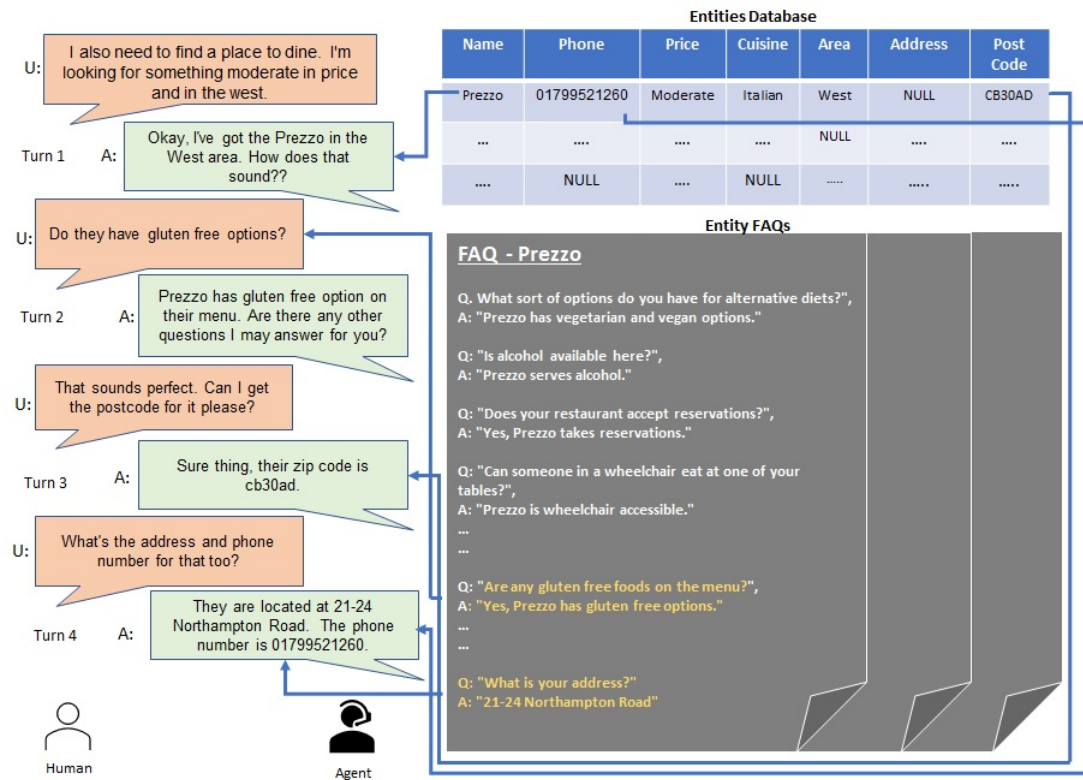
U: I also need to find a place to dine. I'm looking for something moderate in price and in the west.

Turn 1 A: Okay, I've got the Prezzo in the West area. How does that sound??

U: Do they have gluten free options?

Turn 2 A: Prezzo has gluten free option on their menu. Are there any other questions I may answer for you?

U: That sounds perfect. Can I get the postcode for it please?

Turn 3 A: Sure thing, their zip code is cb30ad.

U: What's the address and phone number for that too?

Turn 4 A: They are located at 21-24 Northampton Road. The phone number is 01799521260.

Human

Agent

Entities Database

| Name | Phone | Price | Cuisine | Area | Address | Post Code |
|---|---|---|---|---|---|---|
| Prezzo | 01799521260 | Moderate | Italian | West | NULL | CB30AD |
| ... | .... | .... | .... | NULL | .... | .... |
| .... | NULL | .... | NULL | ..... | ..... | ..... |

Entity FAQs

FAQ - Prezzo

Q. What sort of options do you have for alternative diets?",
A: "Prezzo has vegetarian and vegan options."

Q: "Is alcohol available here?",
A: "Prezzo serves alcohol."

Q: "Does your restaurant accept reservations?",
A: "Yes, Prezzo takes reservations."

Q: "Can someone in a wheelchair eat at one of your tables?",
A: "Prezzo is wheelchair accessible."
...
...

Q: "Are any gluten free foods on the menu?",
A: "Yes, Prezzo has gluten free options."
...
...

Q: "What is your address?"
A: "21-24 Northampton Road"